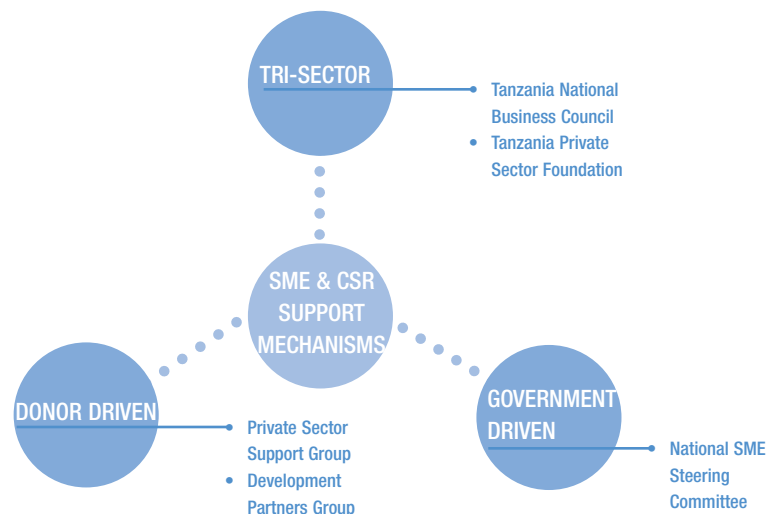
TRI-SECTOR

Tanzania National Business Council
Tanzania Private Sector Foundation

SME & CSR SUPPORT MECHANISMS

DONOR DRIVEN

Private Sector Support Group
Development Partners Group

GOVERNMENT DRIVEN

National SME Steering Committee